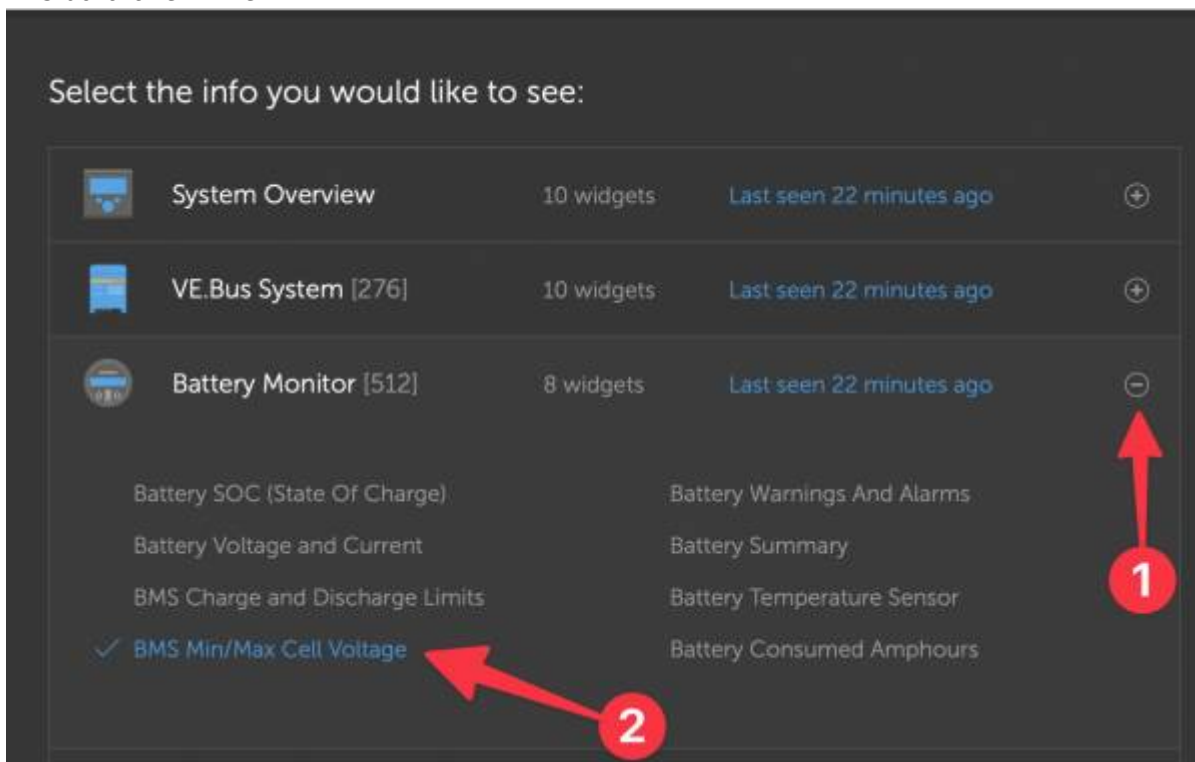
Select the info you would like to see:

System Overview 10 widgets Last seen 22 minutes ago

VE.Bus System [276] 10 widgets Last seen 22 minutes ago

Battery Monitor [512] 8 widgets Last seen 22 minutes ago

Battery SOC (State Of Charge)
Battery Voltage and Current
BMS Charge and Discharge Limits
✓ BMS Min/Max Cell Voltage

Battery Warnings And Alarms
Battery Summary
Battery Temperature Sensor
Battery Consumed Amphours

1

2